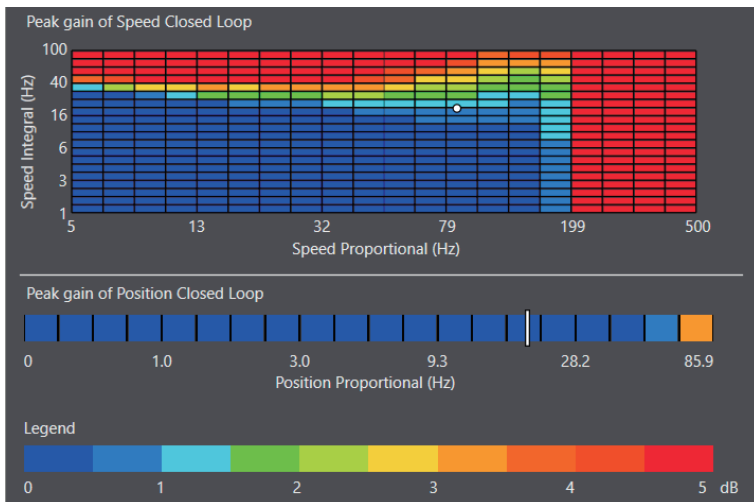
Peak gain of Speed Closed Loop

Speed Integral (Hz)

100
40
16
6
3
1

5
13
32
79
199
500

Speed Proportional (Hz)

Peak gain of Position Closed Loop

0
1.0
3.0
9.3
28.2
85.9

Position Proportional (Hz)

Legend

0
1
2
3
4
5 dB